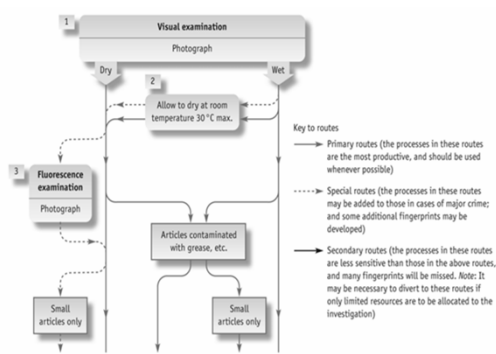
1

Visual examination

Photograph

Dry

Wet

2

Allow to dry at room temperature 30 °C max.

3

Fluorescence examination

Photograph

Articles contaminated with grease, etc.

Small articles only

Small articles only

Key to routes

Primary routes (the processes in these routes are the most productive, and should be used whenever possible)

Special routes (the processes in these routes may be added to those in cases of major crime; and some additional fingerprints may be developed)

Secondary routes (the processes in these routes are less sensitive than those in the above routes, and many fingerprints will be missed. Note: It may be necessary to divert to these routes if only limited resources are to be allocated to the investigation)